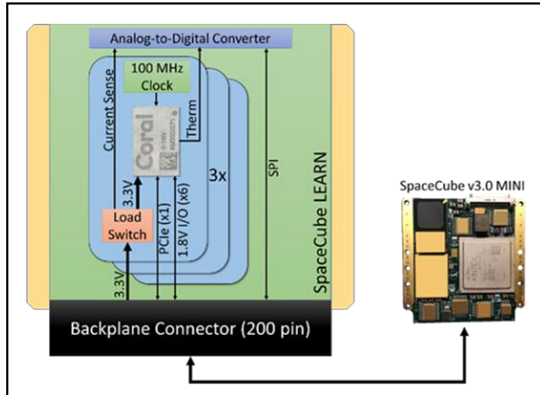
Analog-to-Digital Converter

100 MHz Clock

Current Sense

Therm

Coral

3.3V

3x

Load Switch

PCIe (x1)

1.8V I/O (x6)

SPI

SpaceCube LEARN

3.3V

Backplane Connector (200 pin)

SpaceCube v3.0 MINI